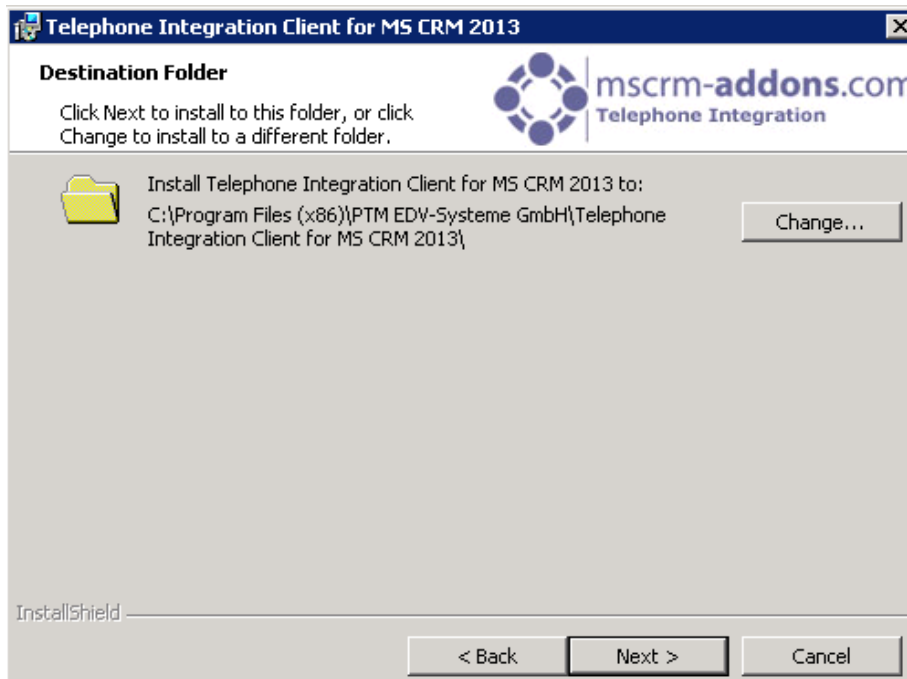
Telephone Integration Client for MS CRM 2013

Destination Folder

Click Next to install to this folder, or click Change to install to a different folder.

mscrm-addons.com
Telephone Integration

Install Telephone Integration Client for MS CRM 2013 to:
C:\Program Files (x86)\PTM EDV-Systeme GmbH\Telephone Integration Client for MS CRM 2013\

Change...

InstallShield

< Back

Next >

Cancel